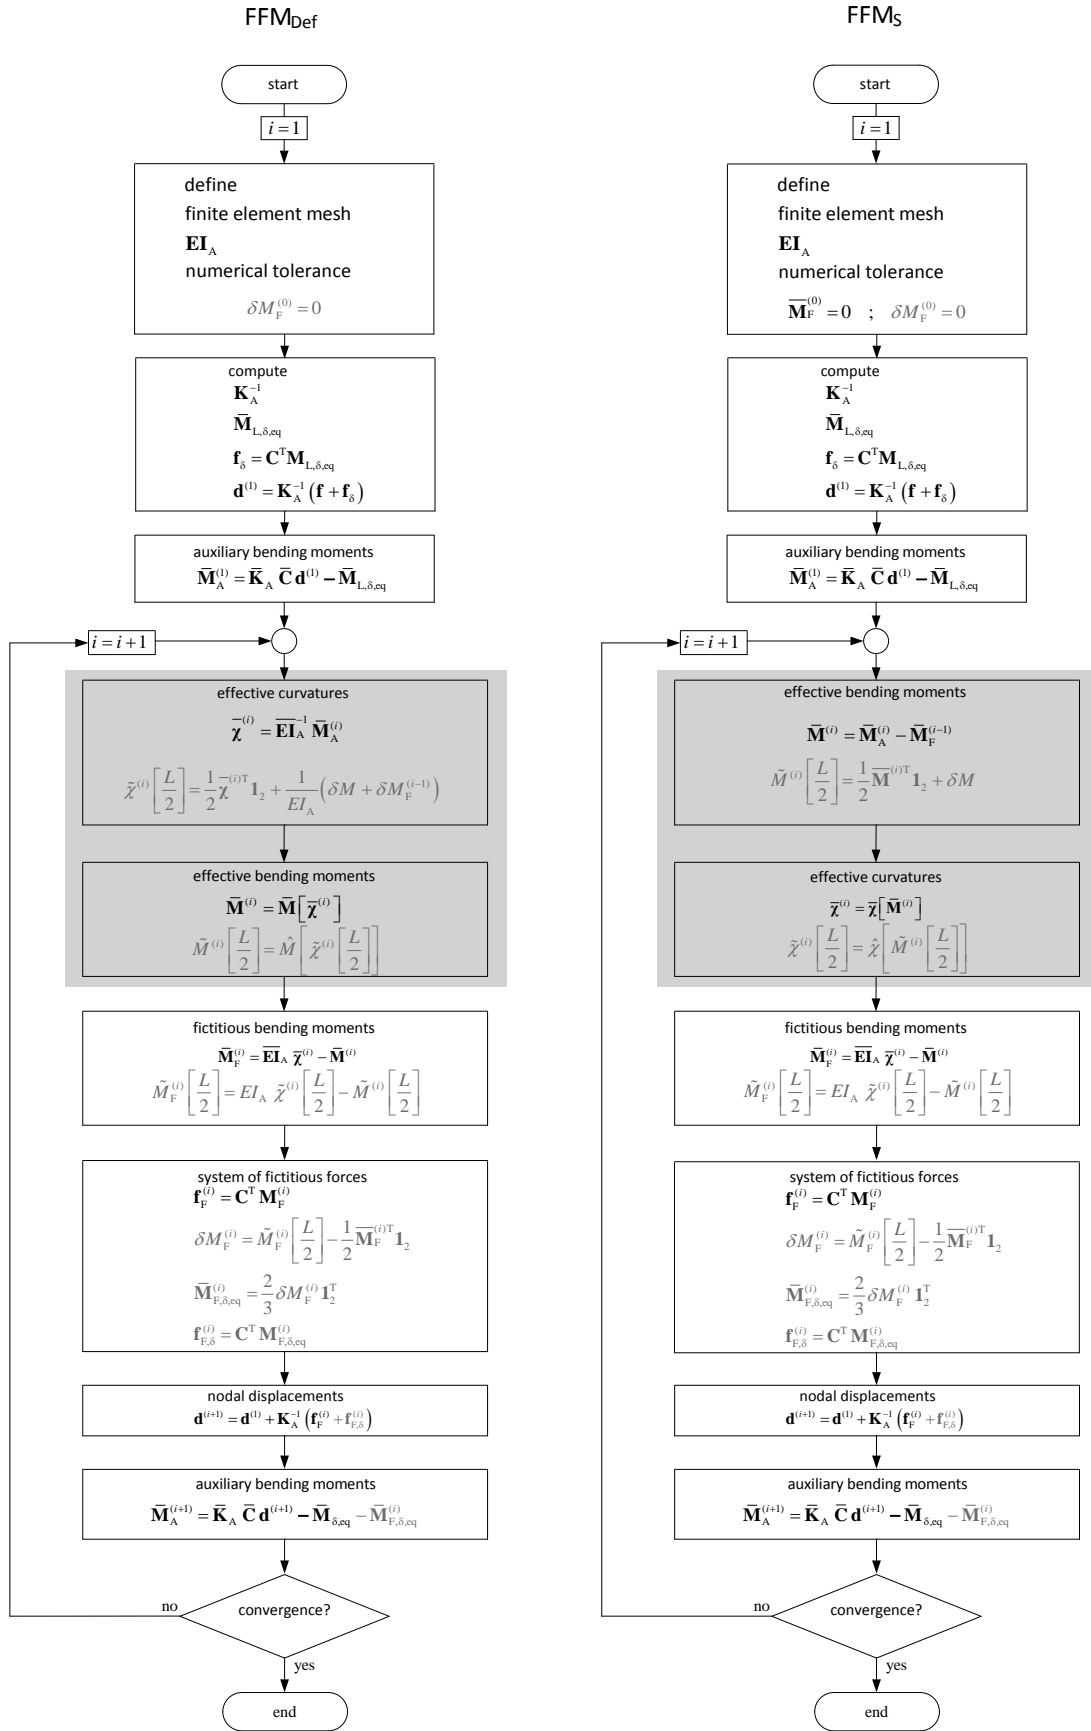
FFM$_{Def}$

start

$i=1$

define
finite element mesh
$\mathbf{EI}_A$
numerical tolerance
$\delta M_F^{(0)}=0$

compute
$\mathbf{K}_A^{-1}$
$\bar{\mathbf{M}}_{L,\delta,eq}$
$\mathbf{f}_\delta=\mathbf{C}^T\mathbf{M}_{L,\delta,eq}$
$\mathbf{d}^{(1)}=\mathbf{K}_A^{-1}(\mathbf{f}+\mathbf{f}_\delta)$

auxiliary bending moments
$\bar{\mathbf{M}}_A^{(1)}=\bar{\mathbf{K}}_A\,\bar{\mathbf{C}}\,\mathbf{d}^{(1)}-\bar{\mathbf{M}}_{L,\delta,eq}$

$i=i+1$

effective curvatures
$\bar{\boldsymbol{\chi}}^{(i)}=\overline{\mathbf{EI}}_A^{-1}\,\bar{\mathbf{M}}_A^{(i)}$
$\tilde{\chi}^{(i)}\left[\frac{L}{2}\right]=\frac{1}{2}\bar{\boldsymbol{\chi}}^{(i)T}\mathbf{1}_2+\frac{1}{EI_A}\left(\delta M+\delta M_F^{(i-1)}\right)$

effective bending moments
$\bar{\mathbf{M}}^{(i)}=\bar{\mathbf{M}}\left[\bar{\boldsymbol{\chi}}^{(i)}\right]$
$\tilde{M}^{(i)}\left[\frac{L}{2}\right]=\hat{M}\left[\tilde{\chi}^{(i)}\left[\frac{L}{2}\right]\right]$

fictitious bending moments
$\bar{\mathbf{M}}_F^{(i)}=\overline{\mathbf{EI}}_A\,\bar{\boldsymbol{\chi}}^{(i)}-\bar{\mathbf{M}}^{(i)}$
$\tilde{M}_F^{(i)}\left[\frac{L}{2}\right]=EI_A\,\tilde{\chi}^{(i)}\left[\frac{L}{2}\right]-\tilde{M}^{(i)}\left[\frac{L}{2}\right]$

system of fictitious forces
$\mathbf{f}_F^{(i)}=\mathbf{C}^T\mathbf{M}_F^{(i)}$
$\delta M_F^{(i)}=\tilde{M}_F^{(i)}\left[\frac{L}{2}\right]-\frac{1}{2}\bar{\mathbf{M}}_F^{(i)T}\mathbf{1}_2$
$\bar{\mathbf{M}}_{F,\delta,eq}^{(i)}=\frac{2}{3}\delta M_F^{(i)}\,\mathbf{1}_2^T$
$\mathbf{f}_{F,\delta}^{(i)}=\mathbf{C}^T\mathbf{M}_{F,\delta,eq}^{(i)}$

nodal displacements
$\mathbf{d}^{(i+1)}=\mathbf{d}^{(1)}+\mathbf{K}_A^{-1}\left(\mathbf{f}_F^{(i)}+\mathbf{f}_{F,\delta}^{(i)}\right)$

auxiliary bending moments
$\bar{\mathbf{M}}_A^{(i+1)}=\bar{\mathbf{K}}_A\,\bar{\mathbf{C}}\,\mathbf{d}^{(i+1)}-\bar{\mathbf{M}}_{\delta,eq}-\bar{\mathbf{M}}_{F,\delta,eq}^{(i)}$

convergence?
no
yes

end

FFM$_S$

start

$i=1$

define
finite element mesh
$\mathbf{EI}_A$
numerical tolerance
$\bar{\mathbf{M}}_F^{(0)}=0$ ; $\delta M_F^{(0)}=0$

compute
$\mathbf{K}_A^{-1}$
$\bar{\mathbf{M}}_{L,\delta,eq}$
$\mathbf{f}_\delta=\mathbf{C}^T\mathbf{M}_{L,\delta,eq}$
$\mathbf{d}^{(1)}=\mathbf{K}_A^{-1}(\mathbf{f}+\mathbf{f}_\delta)$

auxiliary bending moments
$\bar{\mathbf{M}}_A^{(1)}=\bar{\mathbf{K}}_A\,\bar{\mathbf{C}}\,\mathbf{d}^{(1)}-\bar{\mathbf{M}}_{L,\delta,eq}$

$i=i+1$

effective bending moments
$\bar{\mathbf{M}}^{(i)}=\bar{\mathbf{M}}_A^{(i)}-\bar{\mathbf{M}}_F^{(i-1)}$
$\tilde{M}^{(i)}\left[\frac{L}{2}\right]=\frac{1}{2}\bar{\mathbf{M}}^{(i)T}\mathbf{1}_2+\delta M$

effective curvatures
$\bar{\boldsymbol{\chi}}^{(i)}=\bar{\chi}\left[\bar{\mathbf{M}}^{(i)}\right]$
$\tilde{\chi}^{(i)}\left[\frac{L}{2}\right]=\hat{\chi}\left[\tilde{M}^{(i)}\left[\frac{L}{2}\right]\right]$

fictitious bending moments
$\bar{\mathbf{M}}_F^{(i)}=\overline{\mathbf{EI}}_A\,\bar{\boldsymbol{\chi}}^{(i)}-\bar{\mathbf{M}}^{(i)}$
$\tilde{M}_F^{(i)}\left[\frac{L}{2}\right]=EI_A\,\tilde{\chi}^{(i)}\left[\frac{L}{2}\right]-\tilde{M}^{(i)}\left[\frac{L}{2}\right]$

system of fictitious forces
$\mathbf{f}_F^{(i)}=\mathbf{C}^T\mathbf{M}_F^{(i)}$
$\delta M_F^{(i)}=\tilde{M}_F^{(i)}\left[\frac{L}{2}\right]-\frac{1}{2}\bar{\mathbf{M}}_F^{(i)T}\mathbf{1}_2$
$\bar{\mathbf{M}}_{F,\delta,eq}^{(i)}=\frac{2}{3}\delta M_F^{(i)}\,\mathbf{1}_2^T$
$\mathbf{f}_{F,\delta}^{(i)}=\mathbf{C}^T\mathbf{M}_{F,\delta,eq}^{(i)}$

nodal displacements
$\mathbf{d}^{(i+1)}=\mathbf{d}^{(1)}+\mathbf{K}_A^{-1}\left(\mathbf{f}_F^{(i)}+\mathbf{f}_{F,\delta}^{(i)}\right)$

auxiliary bending moments
$\bar{\mathbf{M}}_A^{(i+1)}=\bar{\mathbf{K}}_A\,\bar{\mathbf{C}}\,\mathbf{d}^{(i+1)}-\bar{\mathbf{M}}_{\delta,eq}-\bar{\mathbf{M}}_{F,\delta,eq}^{(i)}$

convergence?
no
yes

end